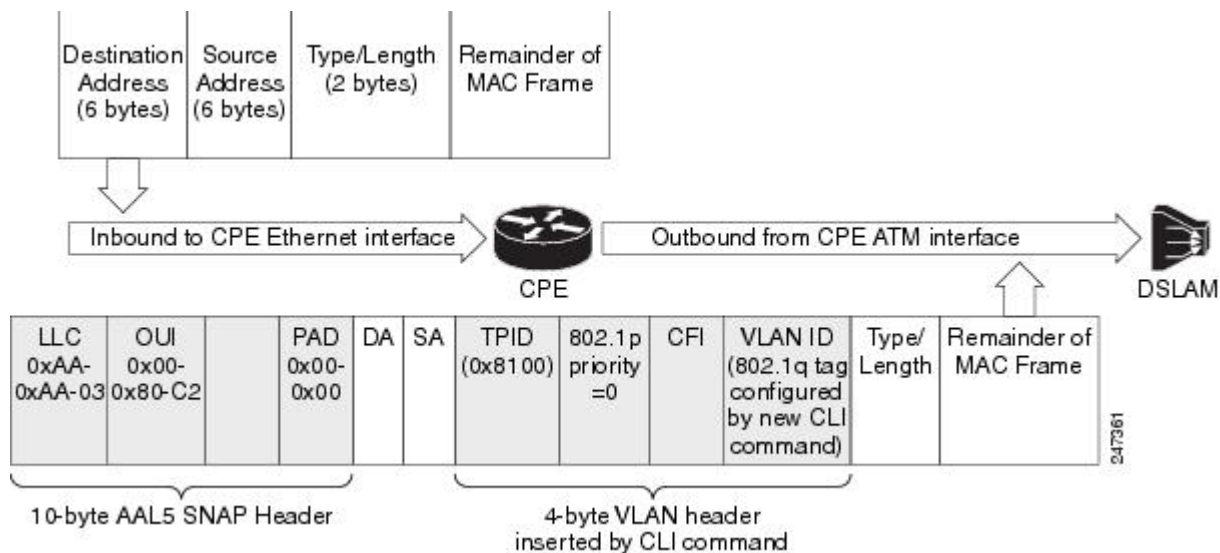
| Destination Address (6 bytes) | Source Address (6 bytes) | Type/Length (2 bytes) | Remainder of MAC Frame |
|---|---|---|---|

Inbound to CPE Ethernet interface

Outbound from CPE ATM interface

CPE

DSLAM

| LLC 0xAA-0xAA-03 | OUI 0x00-0x80-C2 | | PAD 0x00-0x00 | DA | SA | TPID (0x8100) | 802.1p priority =0 | CFI | VLAN ID (802.1q tag configured by new CLI command) | Type/ Length | Remainder of MAC Frame |
|---|---|---|---|---|---|---|---|---|---|---|---|

247361

10-byte AAL5 SNAP Header

4-byte VLAN header inserted by CLI command